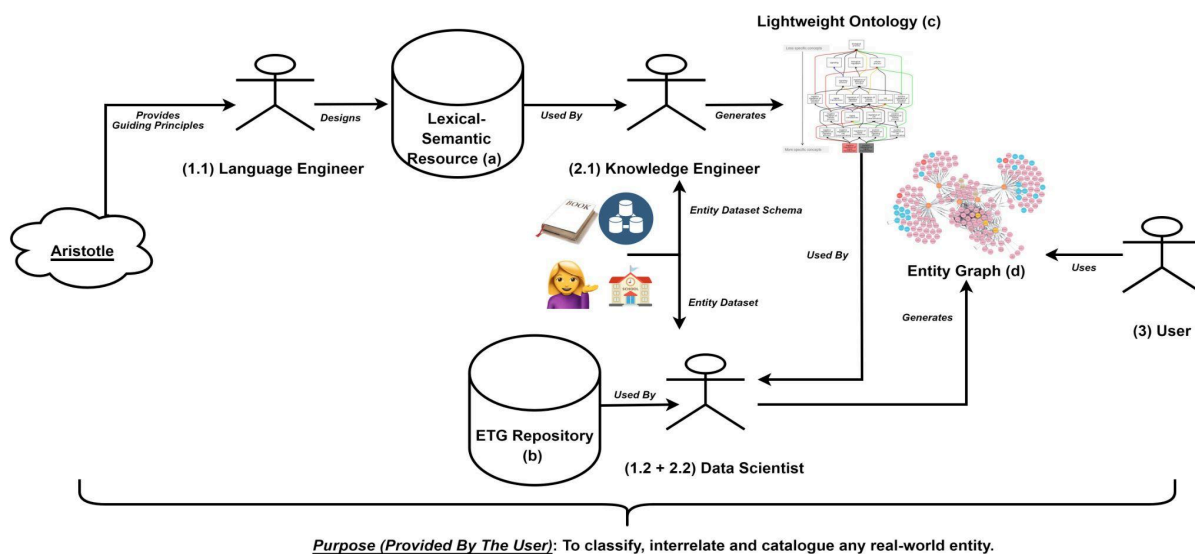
Lightweight Ontology (c)

Provides Guiding Principles

Designs

Lexical-Semantic Resource (a)

Used By

Generates

(1.1) Language Engineer

(2.1) Knowledge Engineer

Aristotle

Entity Dataset Schema

BOOK

Used By

Entity Graph (d)

Uses

Entity Dataset

Generates

(3) User

Used By

ETG Repository (b)

(1.2 + 2.2) Data Scientist

Purpose (Provided By The User): To classify, interrelate and catalogue any real-world entity.